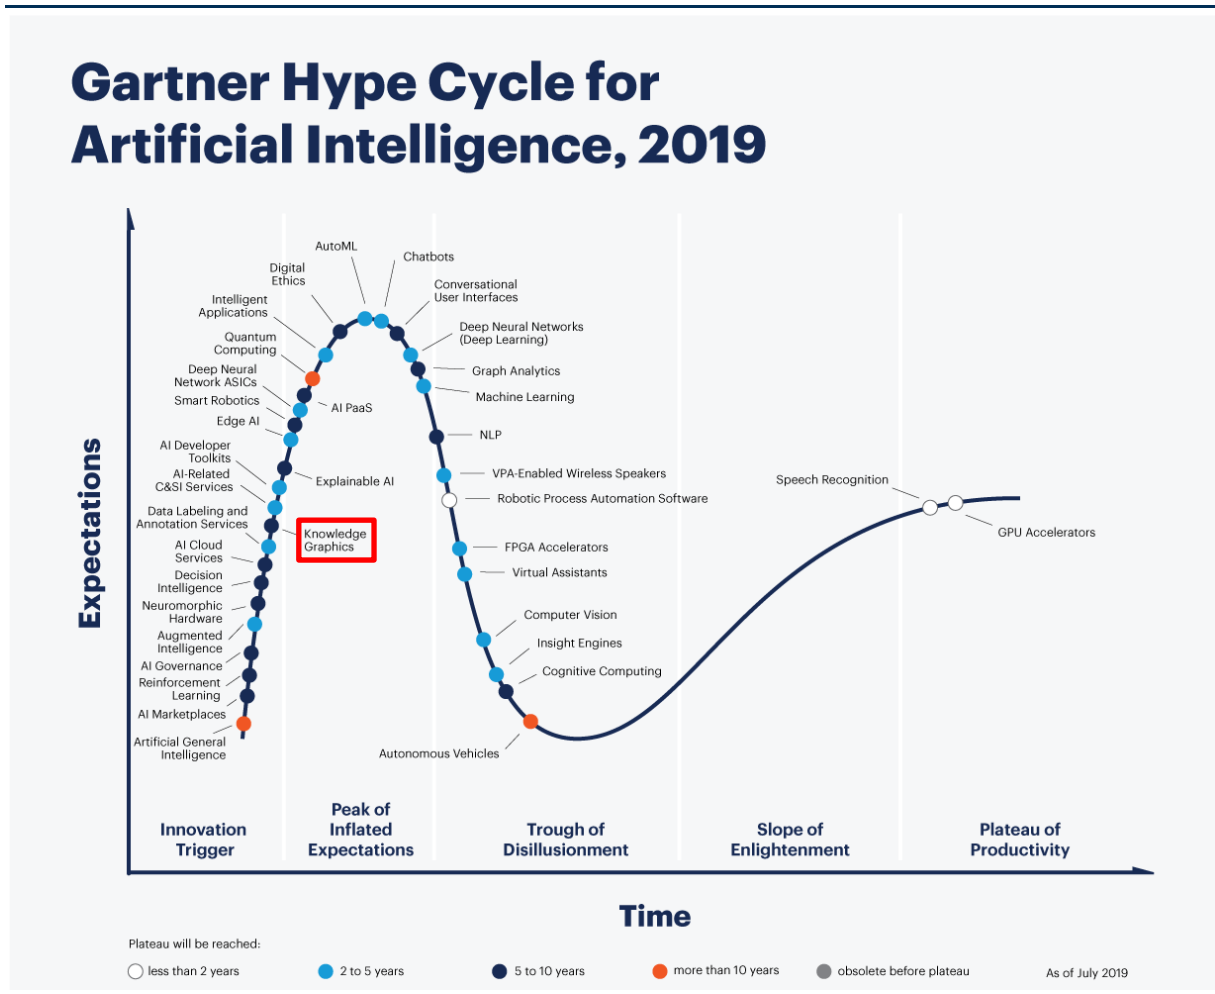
Gartner Hype Cycle for Artificial Intelligence, 2019

Expectations

AutoML
Chatbots
Digital Ethics
Conversational User Interfaces
Intelligent Applications
Deep Neural Networks (Deep Learning)
Quantum Computing
Graph Analytics
Deep Neural Network ASICs
Machine Learning
Smart Robotics
AI PaaS
Edge AI
NLP
AI Developer Toolkits
VPA-Enabled Wireless Speakers
AI-Related C&SI Services
Explainable AI
Robotic Process Automation Software
Data Labeling and Annotation Services
Knowledge Graphics
AI Cloud Services
FPGA Accelerators
Decision Intelligence
Virtual Assistants
Neuromorphic Hardware
Computer Vision
Augmented Intelligence
Insight Engines
AI Governance
Cognitive Computing
Reinforcement Learning
AI Marketplaces
Artificial General Intelligence
Autonomous Vehicles
Speech Recognition
GPU Accelerators

Innovation Trigger
Peak of Inflated Expectations
Trough of Disillusionment
Slope of Enlightenment
Plateau of Productivity

Time

Plateau will be reached:
less than 2 years
2 to 5 years
5 to 10 years
more than 10 years
obsolete before plateau
As of July 2019